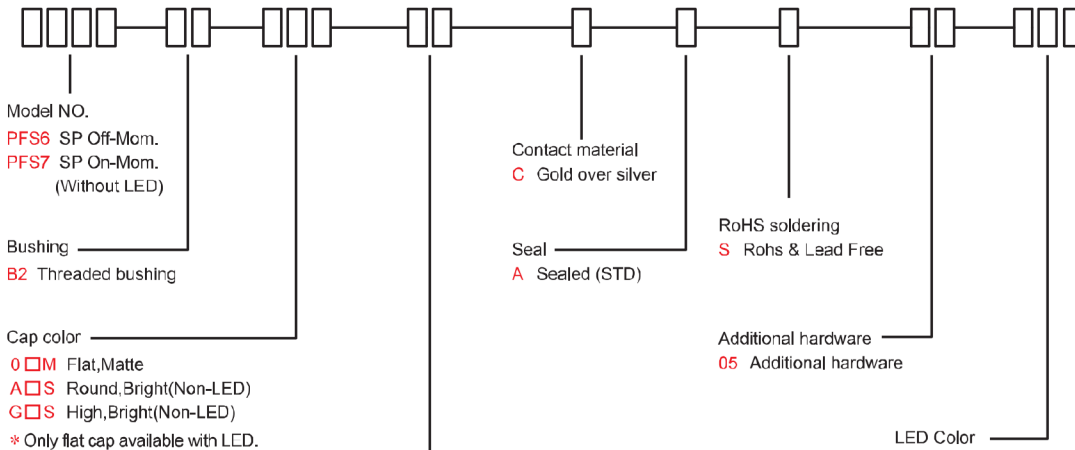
Model NO.
PFS6 SP Off-Mom.
PFS7 SP On-Mom.
(Without LED)

Bushing
B2 Threaded bushing

Cap color
0□M Flat,Matte
A□S Round,Bright(Non-LED)
G□S High,Bright(Non-LED)
* Only flat cap available with LED.

Contact material
C Gold over silver

Seal
A Sealed (STD)

RoHS soldering
S Rohs & Lead Free

Additional hardware
05 Additional hardware

LED Color